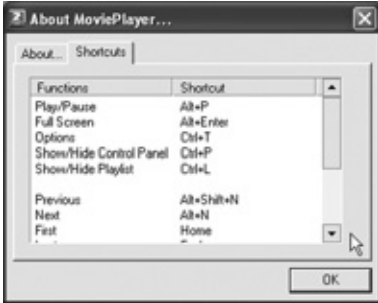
About MoviePlayer...

About... Shortcuts

| Functions | Shortcut |
|---|---|
| Play/Pause | Alt+P |
| Full Screen | Alt+Enter |
| Options | Ctrl+T |
| Show/Hide Control Panel | Ctrl+P |
| Show/Hide Playlist | Ctrl+L |
| | |
| Previous | Alt+Shift+N |
| Next | Alt+N |
| First | Home |
| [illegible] | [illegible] |

OK